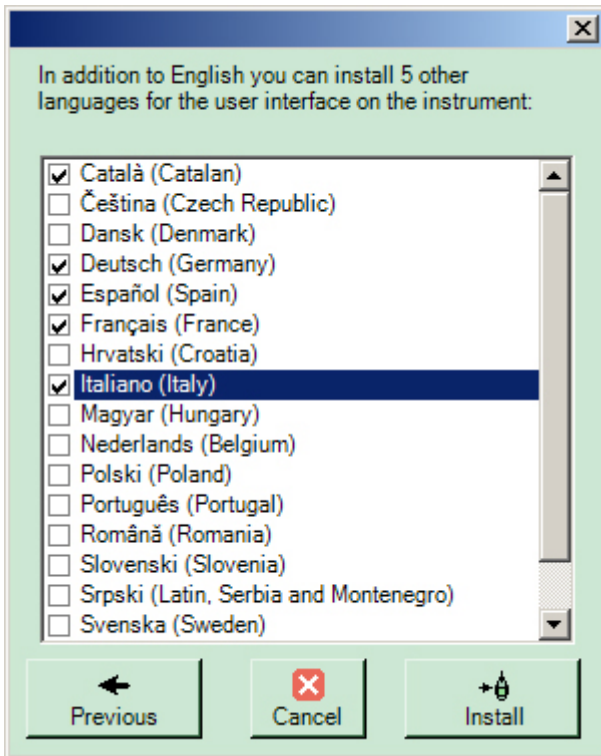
In addition to English you can install 5 other languages for the user interface on the instrument:

Català (Catalan)
Čeština (Czech Republic)
Dansk (Denmark)
Deutsch (Germany)
Español (Spain)
Français (France)
Hrvatski (Croatia)
Italiano (Italy)
Magyar (Hungary)
Nederlands (Belgium)
Polski (Poland)
Português (Portugal)
Română (Romania)
Slovenski (Slovenia)
Srpski (Latin, Serbia and Montenegro)
Svenska (Sweden)

Previous
Cancel
Install